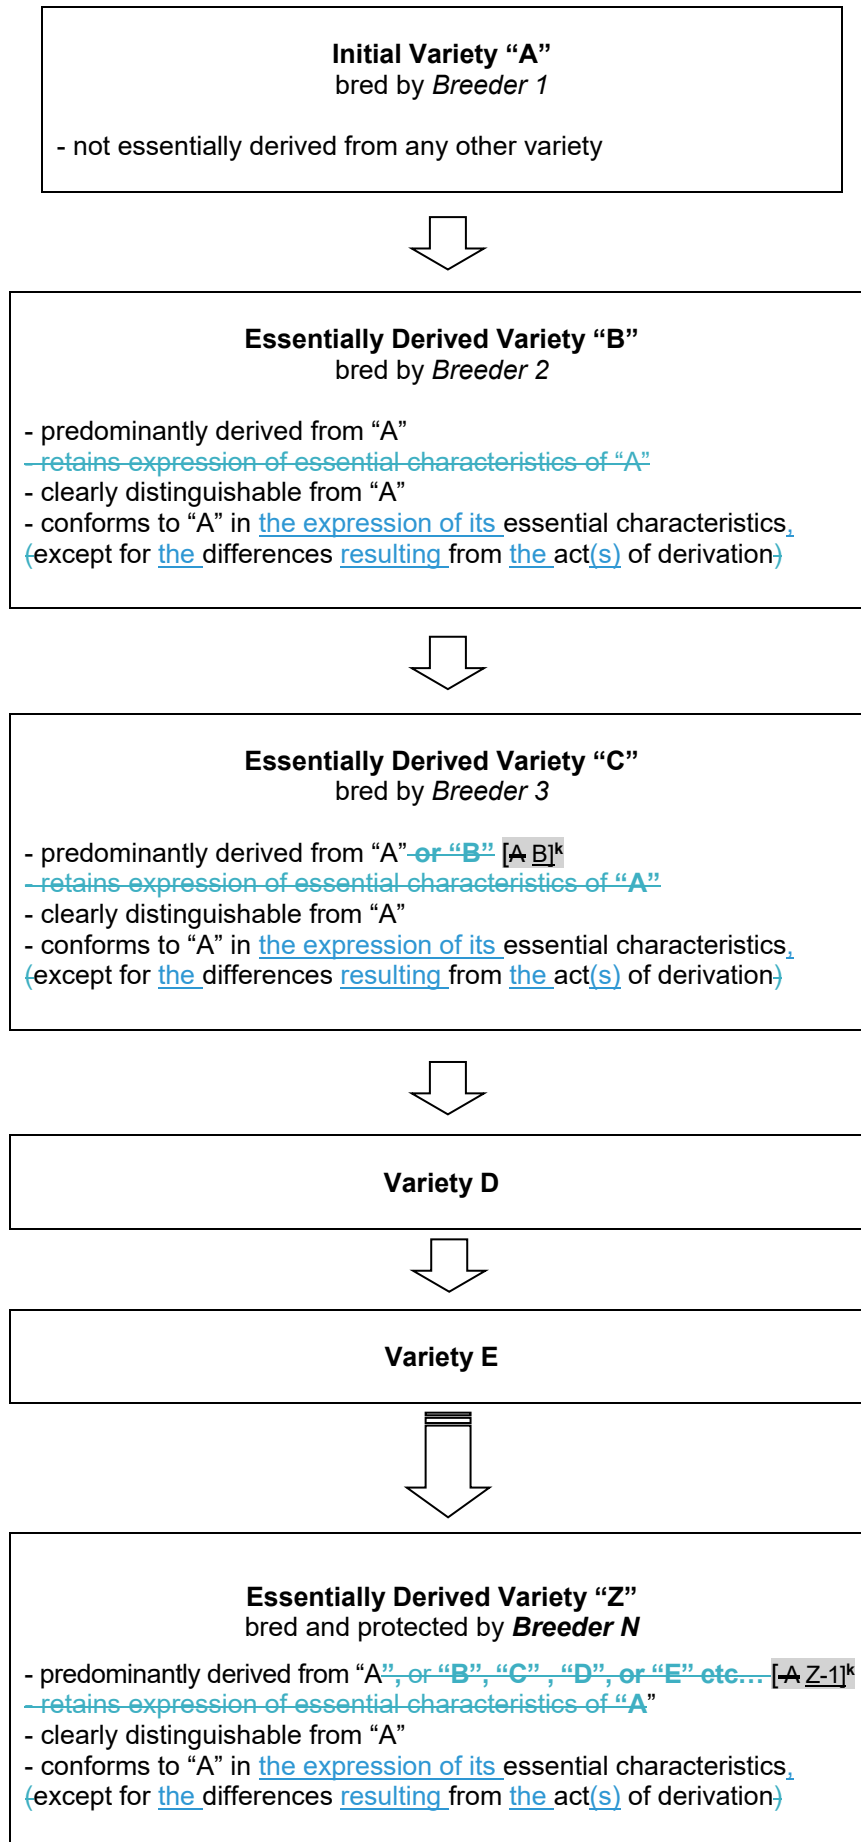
**Initial Variety “A”**
bred by *Breeder 1*

- not essentially derived from any other variety

**Essentially Derived Variety “B”**
bred by *Breeder 2*

- predominantly derived from “A”
- retains expression of essential characteristics of “A”
- clearly distinguishable from “A”
- conforms to “A” in the expression of its essential characteristics, (except for the differences resulting from the act(s) of derivation)

**Essentially Derived Variety “C”**
bred by *Breeder 3*

- predominantly derived from “A” or “B” [A B]$^k$
- retains expression of essential characteristics of “A”
- clearly distinguishable from “A”
- conforms to “A” in the expression of its essential characteristics, (except for the differences resulting from the act(s) of derivation)

**Variety D**

**Variety E**

**Essentially Derived Variety “Z”**
bred and protected by ***Breeder N***

- predominantly derived from “A”, or “B”, “C”, “D”, or “E” etc… [A Z-1]$^k$
- retains expression of essential characteristics of “A”
- clearly distinguishable from “A”
- conforms to “A” in the expression of its essential characteristics, (except for the differences resulting from the act(s) of derivation)